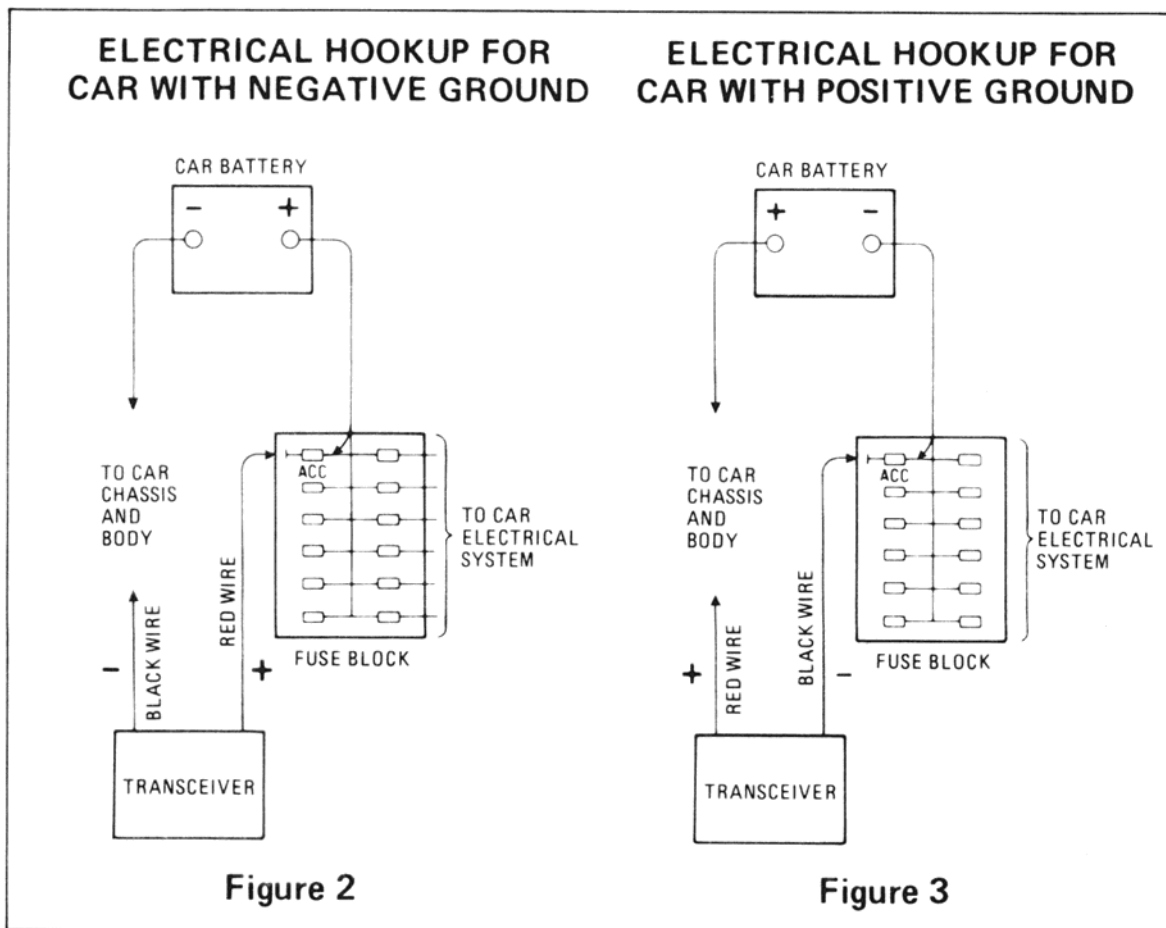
ELECTRICAL HOOKUP FOR CAR WITH NEGATIVE GROUND

CAR BATTERY

−

+

TO CAR CHASSIS AND BODY

ACC

TO CAR ELECTRICAL SYSTEM

RED WIRE

BLACK WIRE

−

+

FUSE BLOCK

TRANSCEIVER

Figure 2

ELECTRICAL HOOKUP FOR CAR WITH POSITIVE GROUND

CAR BATTERY

+

−

TO CAR CHASSIS AND BODY

ACC

TO CAR ELECTRICAL SYSTEM

BLACK WIRE

RED WIRE

+

−

FUSE BLOCK

TRANSCEIVER

Figure 3